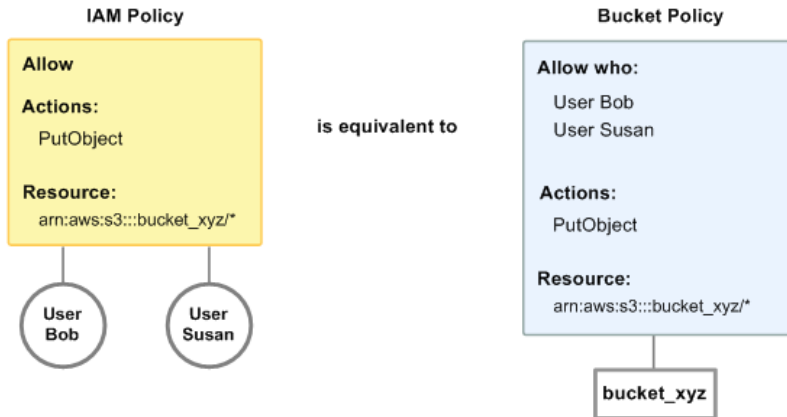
IAM Policy

Allow

Actions:
PutObject

Resource:
arn:aws:s3:::bucket_xyz/*

User Bob

User Susan

is equivalent to

Bucket Policy

Allow who:
User Bob
User Susan

Actions:
PutObject

Resource:
arn:aws:s3:::bucket_xyz/*

bucket_xyz